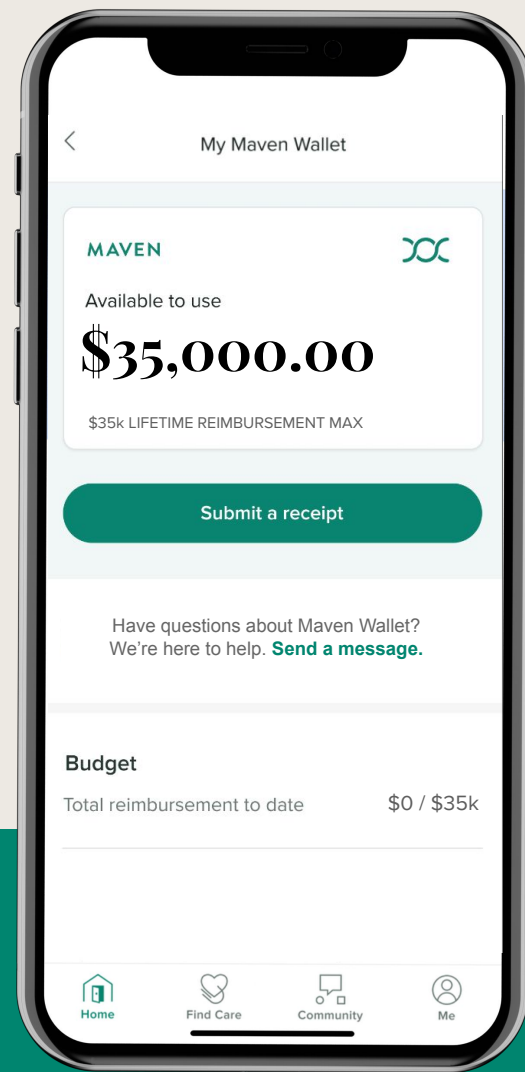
My Maven Wallet

MAVEN

Available to use

$35,000.00

$35k LIFETIME REIMBURSEMENT MAX

Submit a receipt

Have questions about Maven Wallet? We're here to help. Send a message.

Budget

Total reimbursement to date $0 / $35k

Home Find Care Community Me